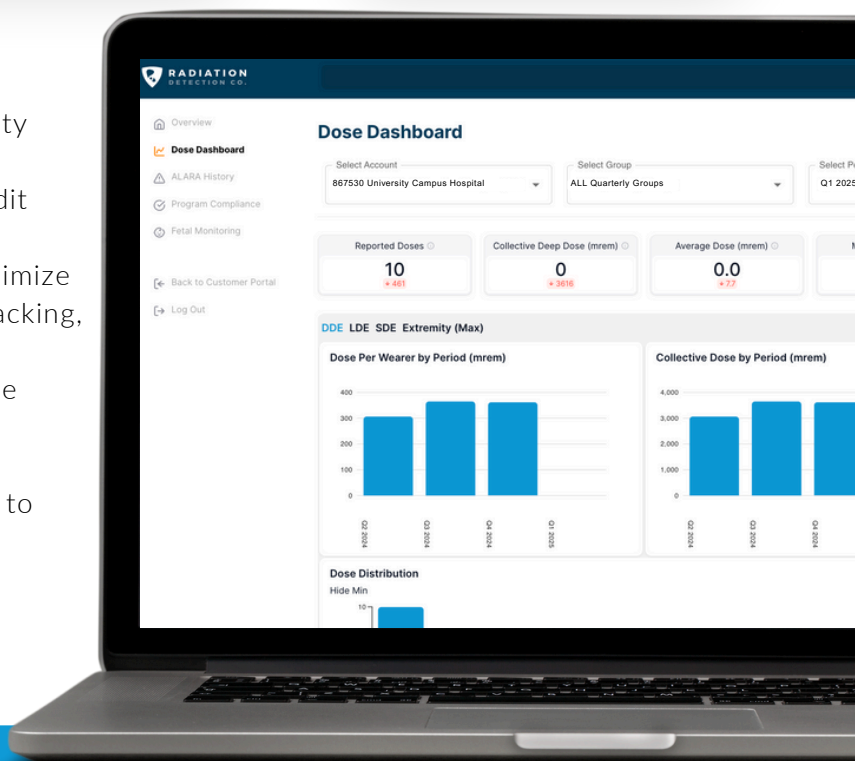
ty

dit

imize
acking,

e

to

RADIATION
DETECTION CO.

Overview
Dose Dashboard
ALARA History
Program Compliance
Fetal Monitoring

Back to Customer Portal
Log Out

Dose Dashboard

Select Account
867530 University Campus Hospital

Select Group
ALL Quarterly Groups

Select Pe
Q1 2025

Reported Doses
10
▾ 461

Collective Deep Dose (mrem)
0
▾ 3616

Average Dose (mrem)
0.0
▾ 7.7

M

DDE LDE SDE Extremity (Max)

Dose Per Wearer by Period (mrem)

400
300
200
100
0

Q2 2024
Q3 2024
Q4 2024
Q1 2025

Collective Dose by Period (mrem)

4,000
3,000
2,000
1,000
0

Q2 2024
Q3 2024
Q4 2024

Dose Distribution
Hide Min
10